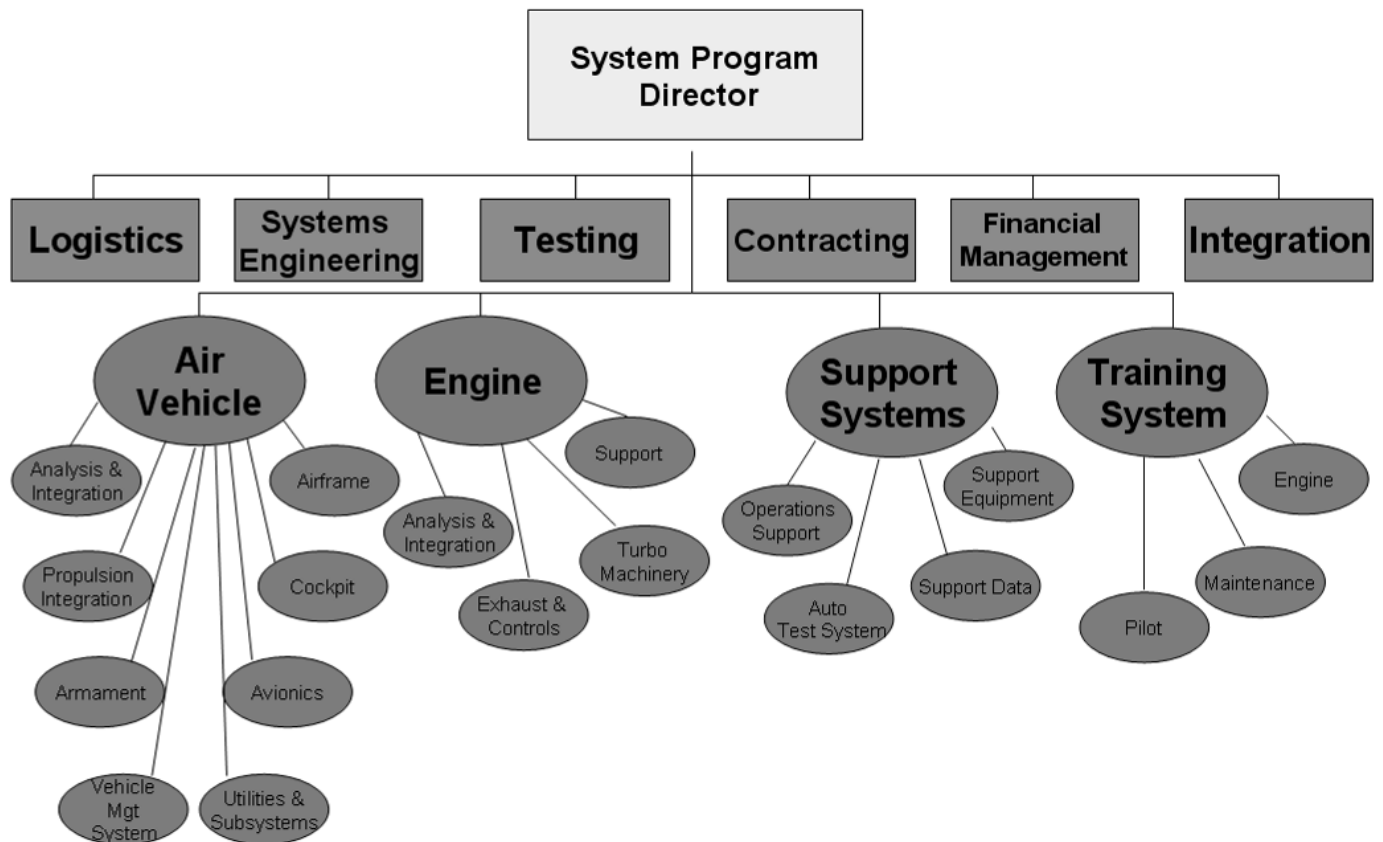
System Program Director

Logistics

Systems Engineering

Testing

Contracting

Financial Management

Integration

Air Vehicle

Analysis & Integration

Propulsion Integration

Armament

Vehicle Mgt System

Utilities & Subsystems

Avionics

Cockpit

Airframe

Engine

Analysis & Integration

Exhaust & Controls

Turbo Machinery

Support

Support Systems

Operations Support

Auto Test System

Support Data

Support Equipment

Training System

Pilot

Maintenance

Engine